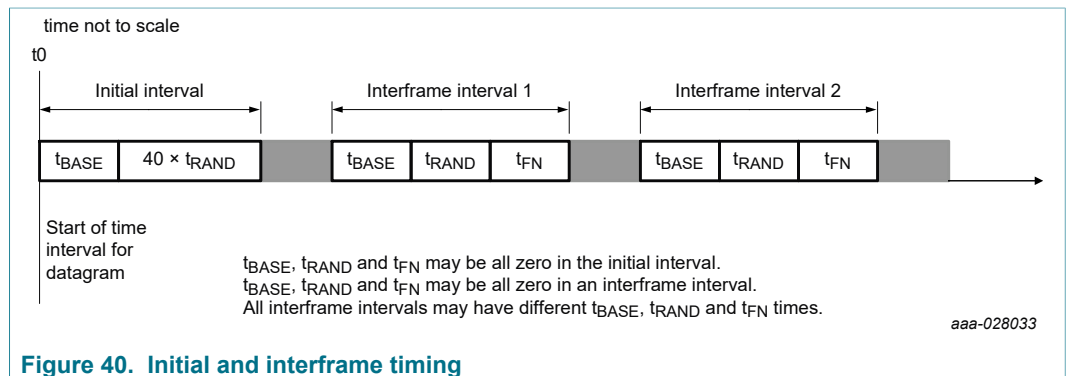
time not to scale

t0

Initial interval

Interframe interval 1

Interframe interval 2

$t_{BASE}$ | $40 \times t_{RAND}$

$t_{BASE}$ | $t_{RAND}$ | $t_{FN}$

$t_{BASE}$ | $t_{RAND}$ | $t_{FN}$

Start of time interval for datagram

$t_{BASE}$, $t_{RAND}$ and $t_{FN}$ may be all zero in the initial interval.
$t_{BASE}$, $t_{RAND}$ and $t_{FN}$ may be all zero in an interframe interval.
All interframe intervals may have different $t_{BASE}$, $t_{RAND}$ and $t_{FN}$ times.

aaa-028033

Figure 40. Initial and interframe timing